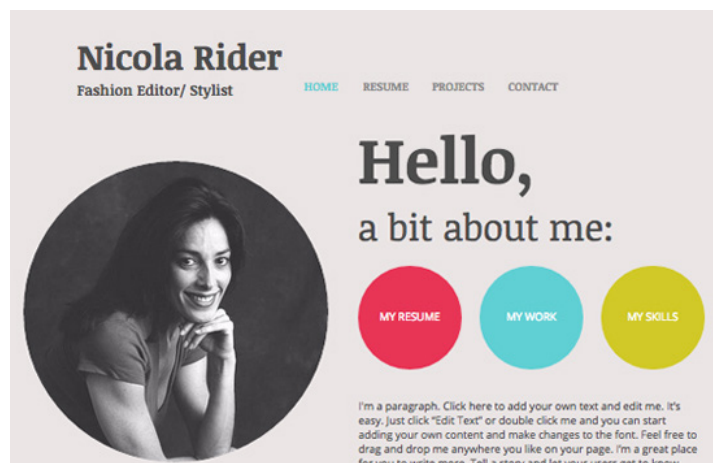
Nicola Rider
Fashion Editor/ Stylist

HOME RESUME PROJECTS CONTACT

Hello,
a bit about me:

MY RESUME

MY WORK

MY SKILLS

I'm a paragraph. Click here to add your own text and edit me. It's easy. Just click "Edit Text" or double click me and you can start adding your own content and make changes to the font. Feel free to drag and drop me anywhere you like on your page. I'm a great place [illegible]